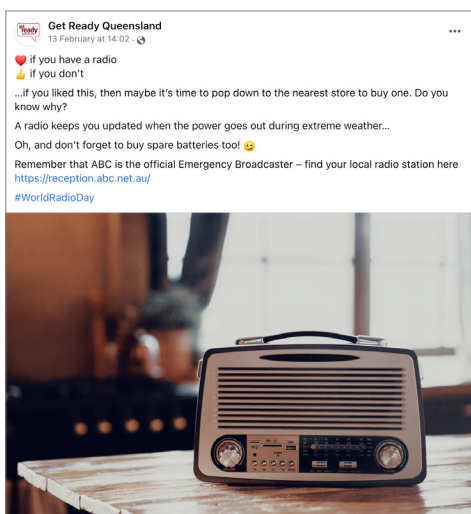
get ready

Get Ready Queensland
13 February at 14:02 ·

...

❤️ if you have a radio
👍 if you don't

...if you liked this, then maybe it's time to pop down to the nearest store to buy one. Do you know why?

A radio keeps you updated when the power goes out during extreme weather...

Oh, and don't forget to buy spare batteries too! 😉

Remember that ABC is the official Emergency Broadcaster – find your local radio station here https://reception.abc.net.au/

#WorldRadioDay